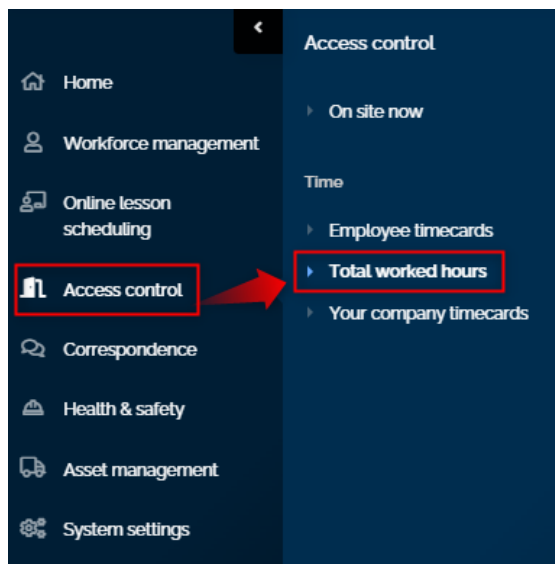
<

Home

Workforce management

Online lesson scheduling

Access control

Correspondence

Health & safety

Asset management

System settings

Access control

On site now

Time

Employee timecards

Total worked hours

Your company timecards